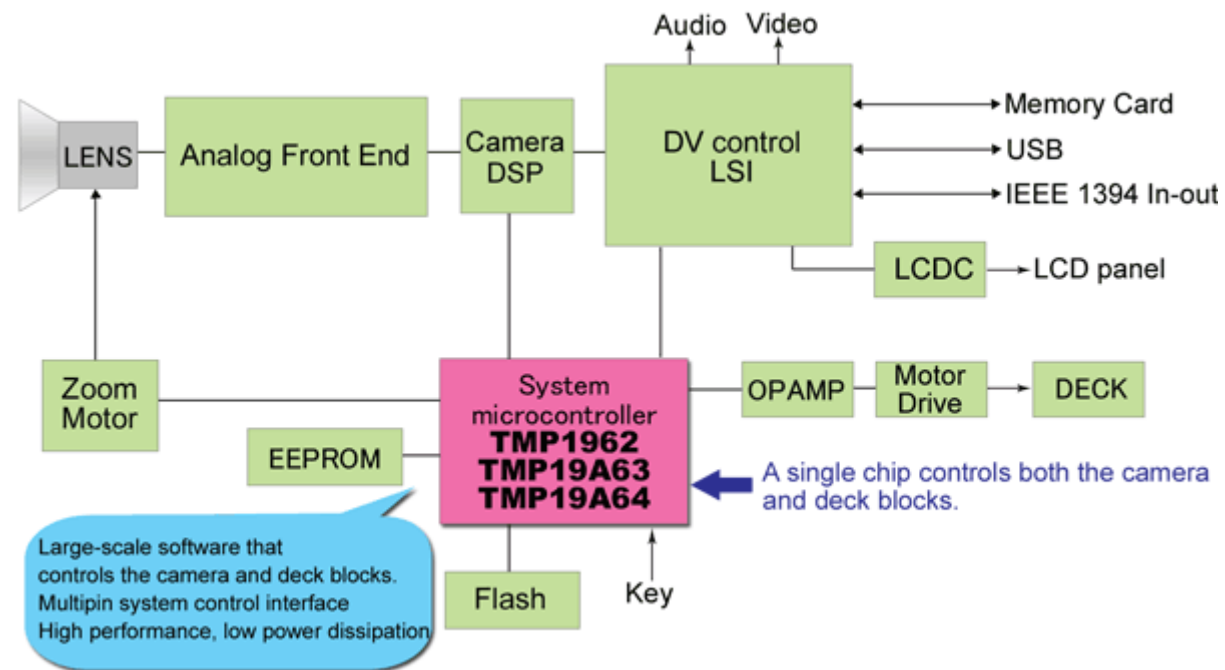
Audio
Video
LENS
Analog Front End
Camera DSP
DV control LSI
Memory Card
USB
IEEE 1394 In-out
LCDC
LCD panel
Zoom Motor
System microcontroller
TMP1962
TMP19A63
TMP19A64
OPAMP
Motor Drive
DECK
EEPROM
A single chip controls both the camera and deck blocks.
Large-scale software that controls the camera and deck blocks.
Multipin system control interface
High performance, low power dissipation
Flash
Key